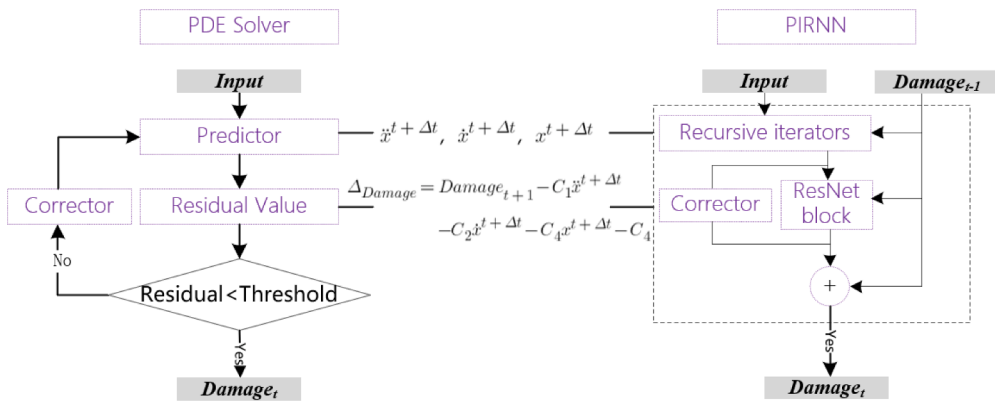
PDE Solver

Input

Predictor

Corrector

Residual Value

No

Residual<Threshold

Yes

Damage$_t$

$\ddot{x}^{t+\Delta t}, \dot{x}^{t+\Delta t}, x^{t+\Delta t}$

$\Delta_{Damage} = Damage_{t+1} - C_1\ddot{x}^{t+\Delta t} - C_2\dot{x}^{t+\Delta t} - C_4x^{t+\Delta t} - C_4$

PIRNN

Input

Damage$_{t-1}$

Recursive iterators

Corrector

ResNet block

+

Yes

Damage$_t$